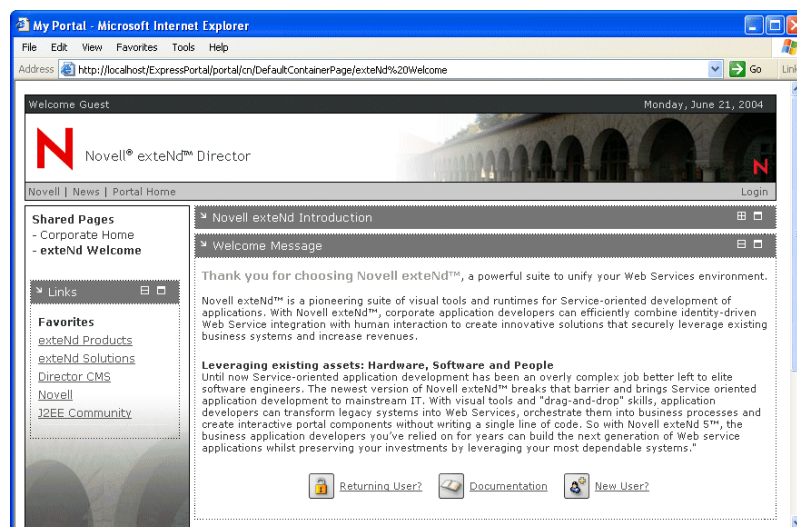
My Portal - Microsoft Internet Explorer

File Edit View Favorites Tools Help

Address http://localhost/ExpressPortal/portal/cn/DefaultContainerPage/exteNd%20Welcome Go Links

Welcome Guest Monday, June 21, 2004

N Novell® exteNd™ Director

N

Novell | News | Portal Home Login

Shared Pages
- Corporate Home
- exteNd Welcome

Links

Favorites
exteNd Products
exteNd Solutions
Director CMS
Novell
J2EE Community

Novell exteNd Introduction

Welcome Message

Thank you for choosing Novell exteNd™, a powerful suite to unify your Web Services environment.

Novell exteNd™ is a pioneering suite of visual tools and runtimes for Service-oriented development of applications. With Novell exteNd™, corporate application developers can efficiently combine identity-driven Web Service integration with human interaction to create innovative solutions that securely leverage existing business systems and increase revenues.

Leveraging existing assets: Hardware, Software and People
Until now Service-oriented application development has been an overly complex job better left to elite software engineers. The newest version of Novell exteNd™ breaks that barrier and brings Service oriented application development to mainstream IT. With visual tools and "drag-and-drop" skills, application developers can transform legacy systems into Web Services, orchestrate them into business processes and create interactive portal components without writing a single line of code. So with Novell exteNd 5™, the business application developers you've relied on for years can build the next generation of Web service applications whilst preserving your investments by leveraging your most dependable systems."

Returning User? Documentation New User?